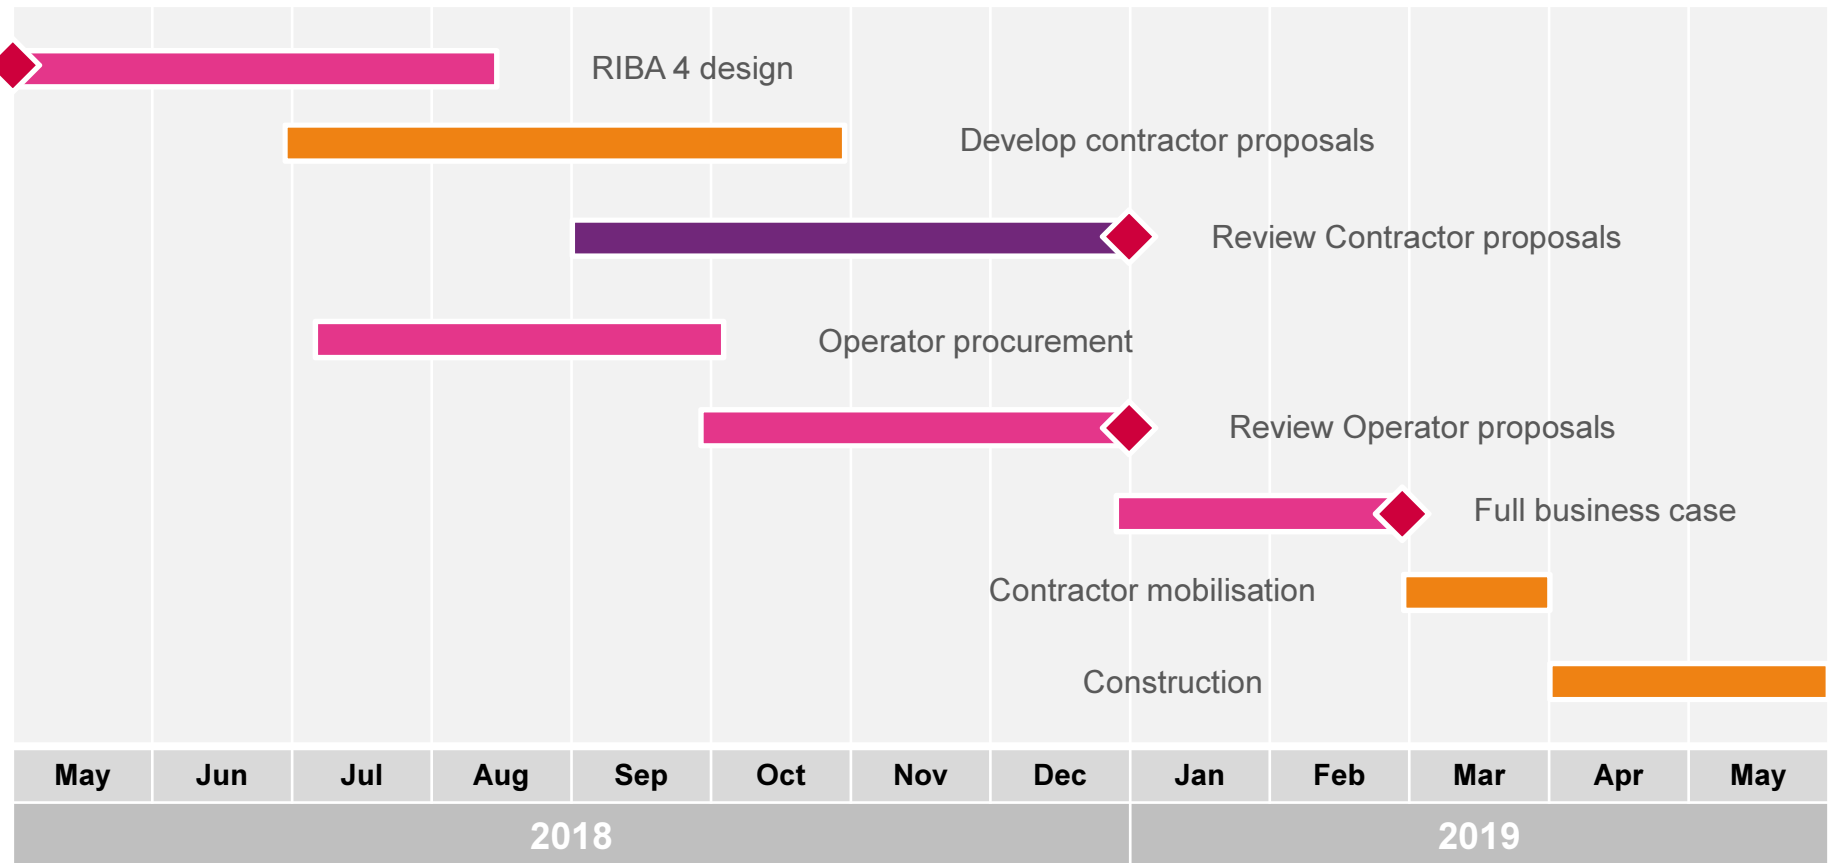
RIBA 4 design

Develop contractor proposals

Review Contractor proposals

Operator procurement

Review Operator proposals

Full business case

Contractor mobilisation

Construction

| May | Jun | Jul | Aug | Sep | Oct | Nov | Dec | Jan | Feb | Mar | Apr | May |
|---|---|---|---|---|---|---|---|---|---|---|---|---|

2018

2019